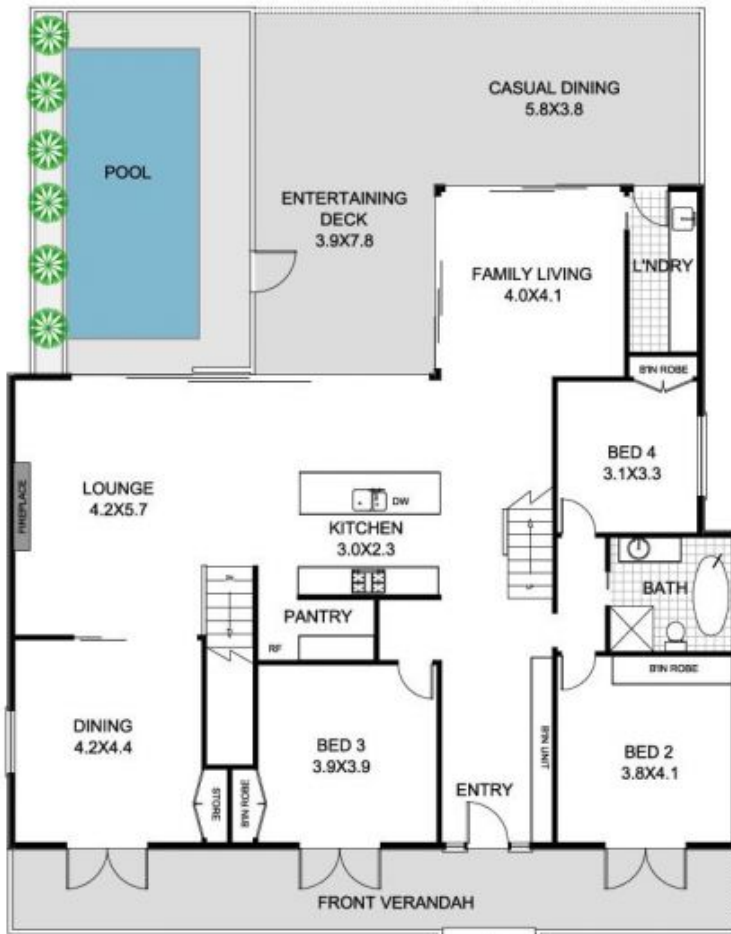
POOL

ENTERTAINING DECK
3.9X7.8

CASUAL DINING
5.8X3.8

FAMILY LIVING
4.0X4.1

L'NDRY

B'IN ROBE

BED 4
3.1X3.3

FIREPLACE

LOUNGE
4.2X5.7

DW

KITCHEN
3.0X2.3

BATH

PANTRY

RF

B'IN ROBE

DINING
4.2X4.4

BED 3
3.9X3.9

B'IN UNIT

BED 2
3.8X4.1

STORE

B'IN ROBE

ENTRY

FRONT VERANDAH